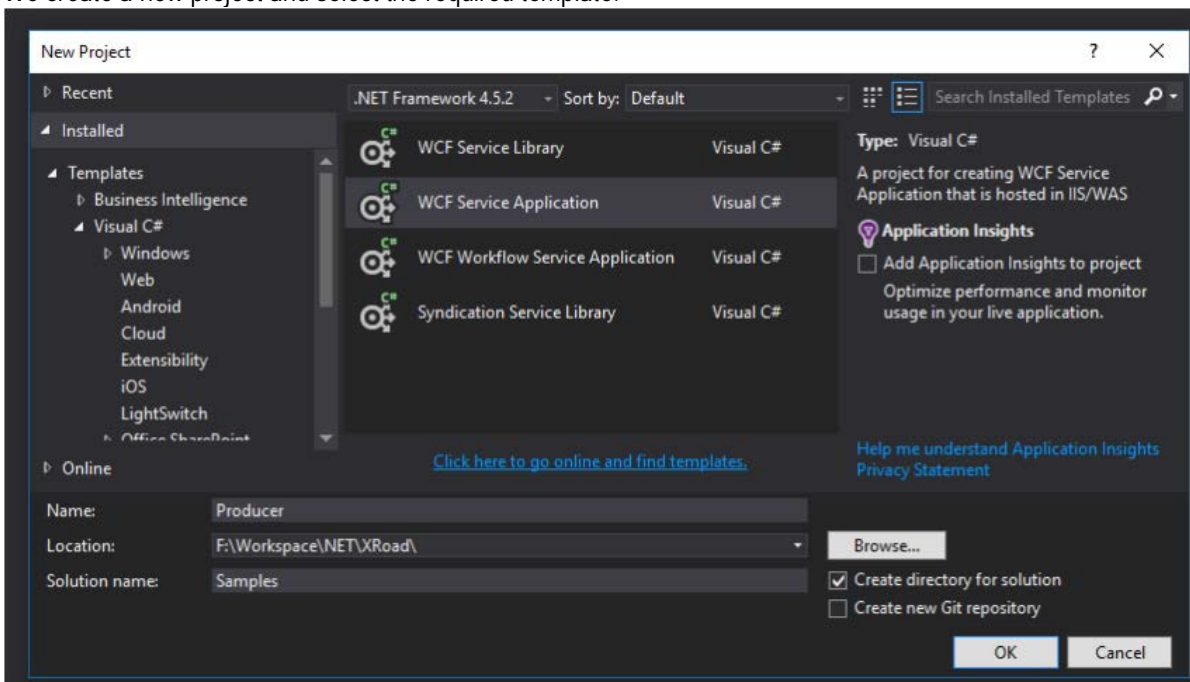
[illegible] create a new project and select the required template.

New Project

?

Recent

Installed

Templates
Business Intelligence
Visual C#
Windows
Web
Android
Cloud
Extensibility
iOS
LightSwitch
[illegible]

Online

.NET Framework 4.5.2
Sort by: Default

Search Installed Templates

WCF Service Library Visual C#
WCF Service Application Visual C#
WCF Workflow Service Application Visual C#
Syndication Service Library Visual C#

Click here to go online and find templates.

Type: Visual C#

A project for creating WCF Service Application that is hosted in IIS/WAS

Application Insights

Add Application Insights to project

Optimize performance and monitor usage in your live application.

Help me understand Application Insights
Privacy Statement

Name: Producer
Location: F:\Workspace\NET\XRoad\
Solution name: Samples

Browse...

Create directory for solution
Create new Git repository

OK
Cancel